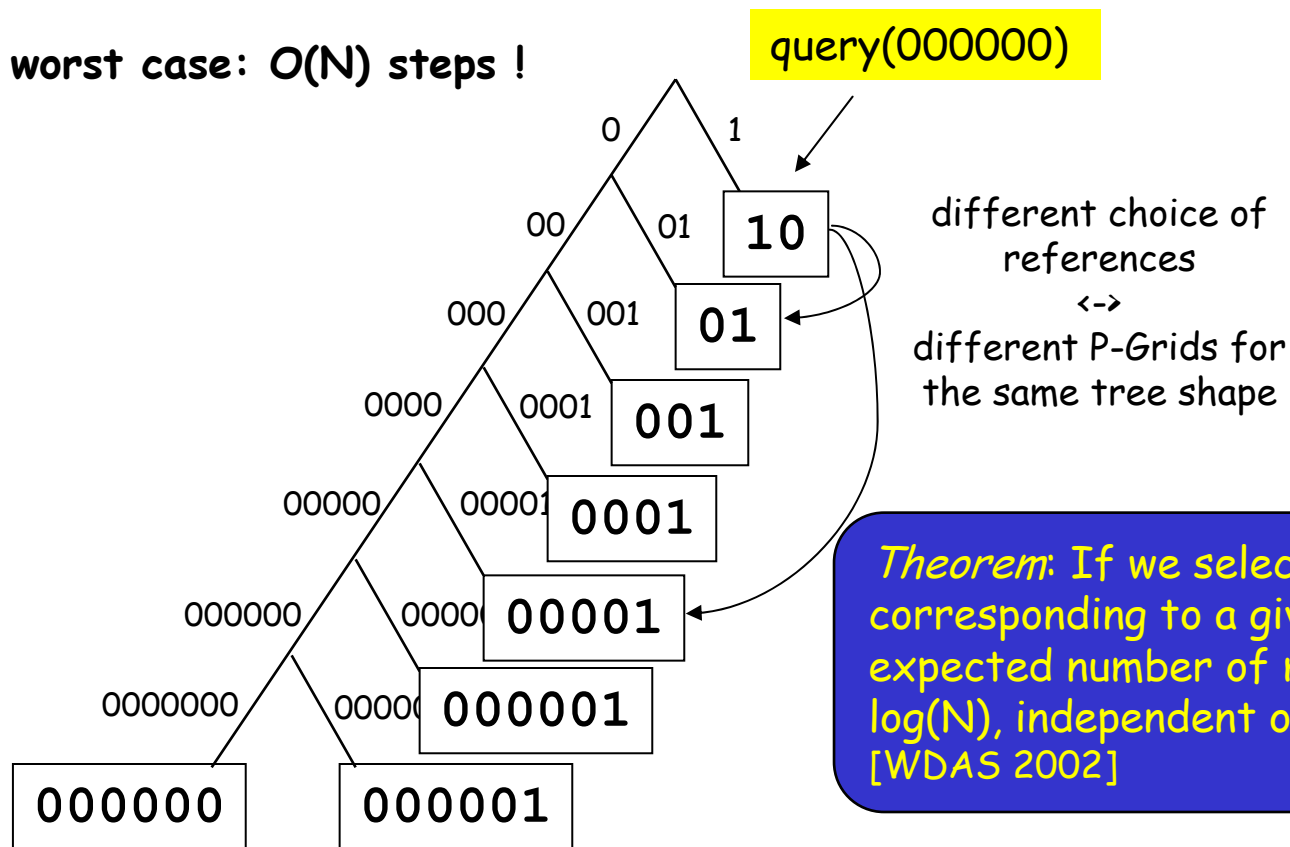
worst case: O(N) steps !

query(000000)

0 1

00 01 10

000 001 01

0000 0001 001

00000 0000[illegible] 0001

000000 0000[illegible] 00001

0000000 0000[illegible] 000001

000000 000001

different choice of references <-> different P-Grids for the same tree shape

Theorem: If we selec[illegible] corresponding to a giv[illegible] expected number of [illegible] log(N), independent o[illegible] [WDAS 2002]